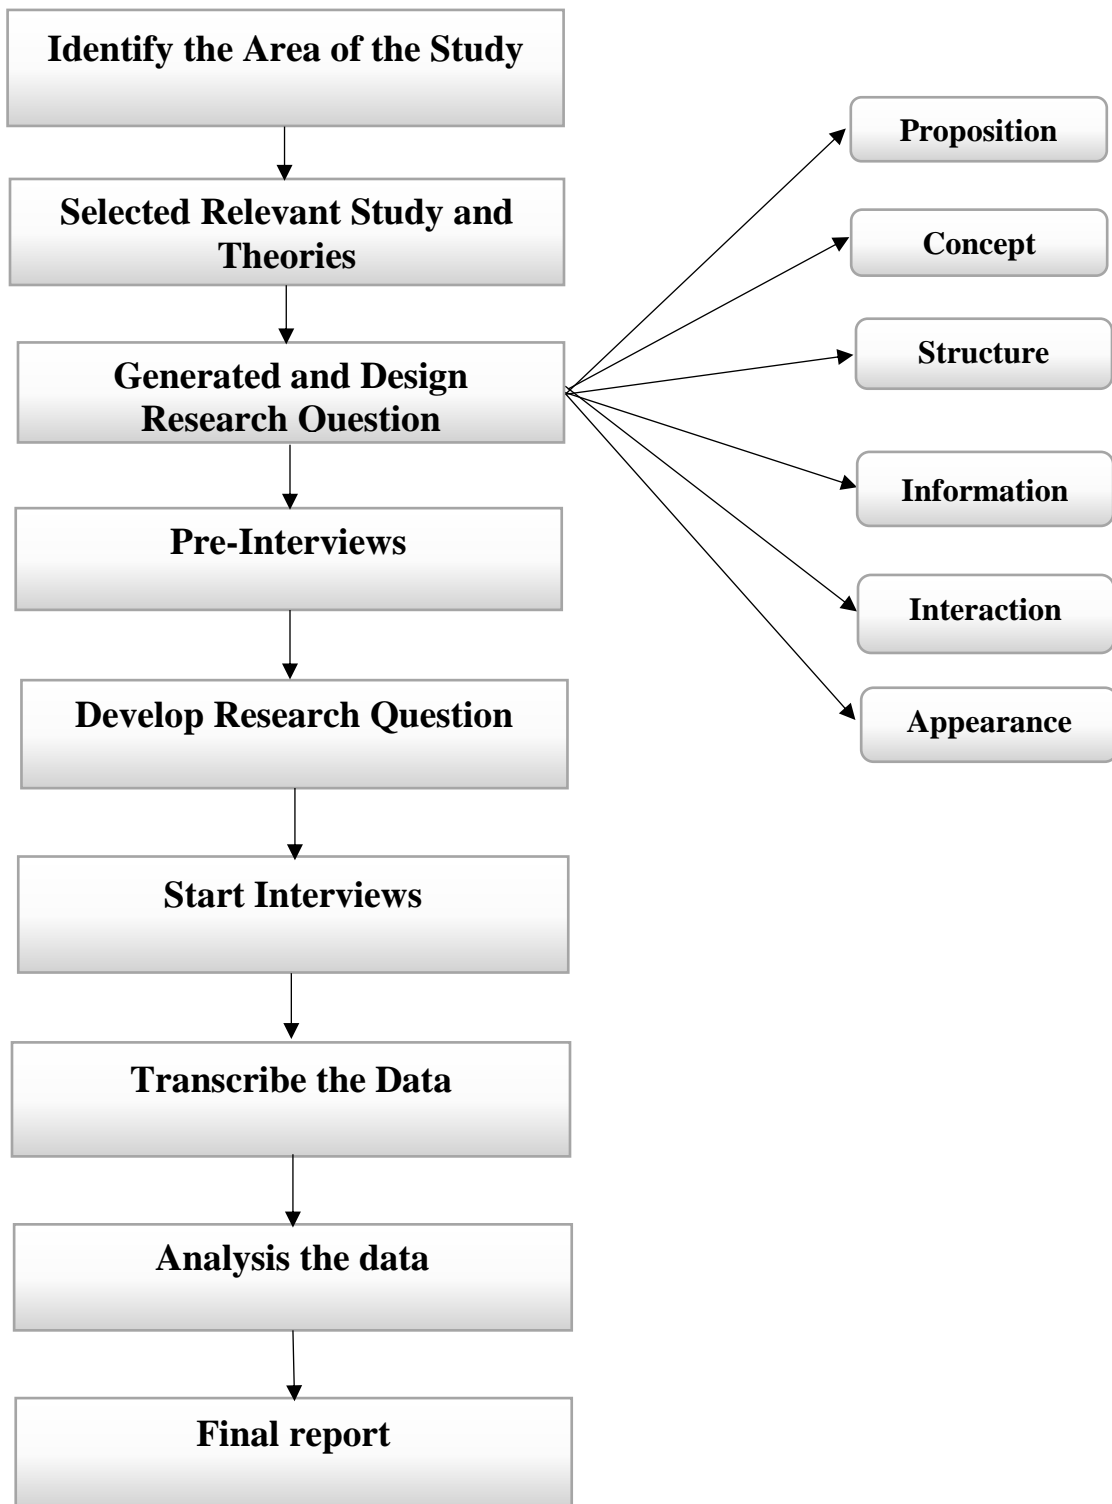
Identify the Area of the Study

Selected Relevant Study and Theories

Generated and Design Research Ouestion

Pre-Interviews

Develop Research Question

Start Interviews

Transcribe the Data

Analysis the data

Final report

Proposition

Concept

Structure

Information

Interaction

Appearance